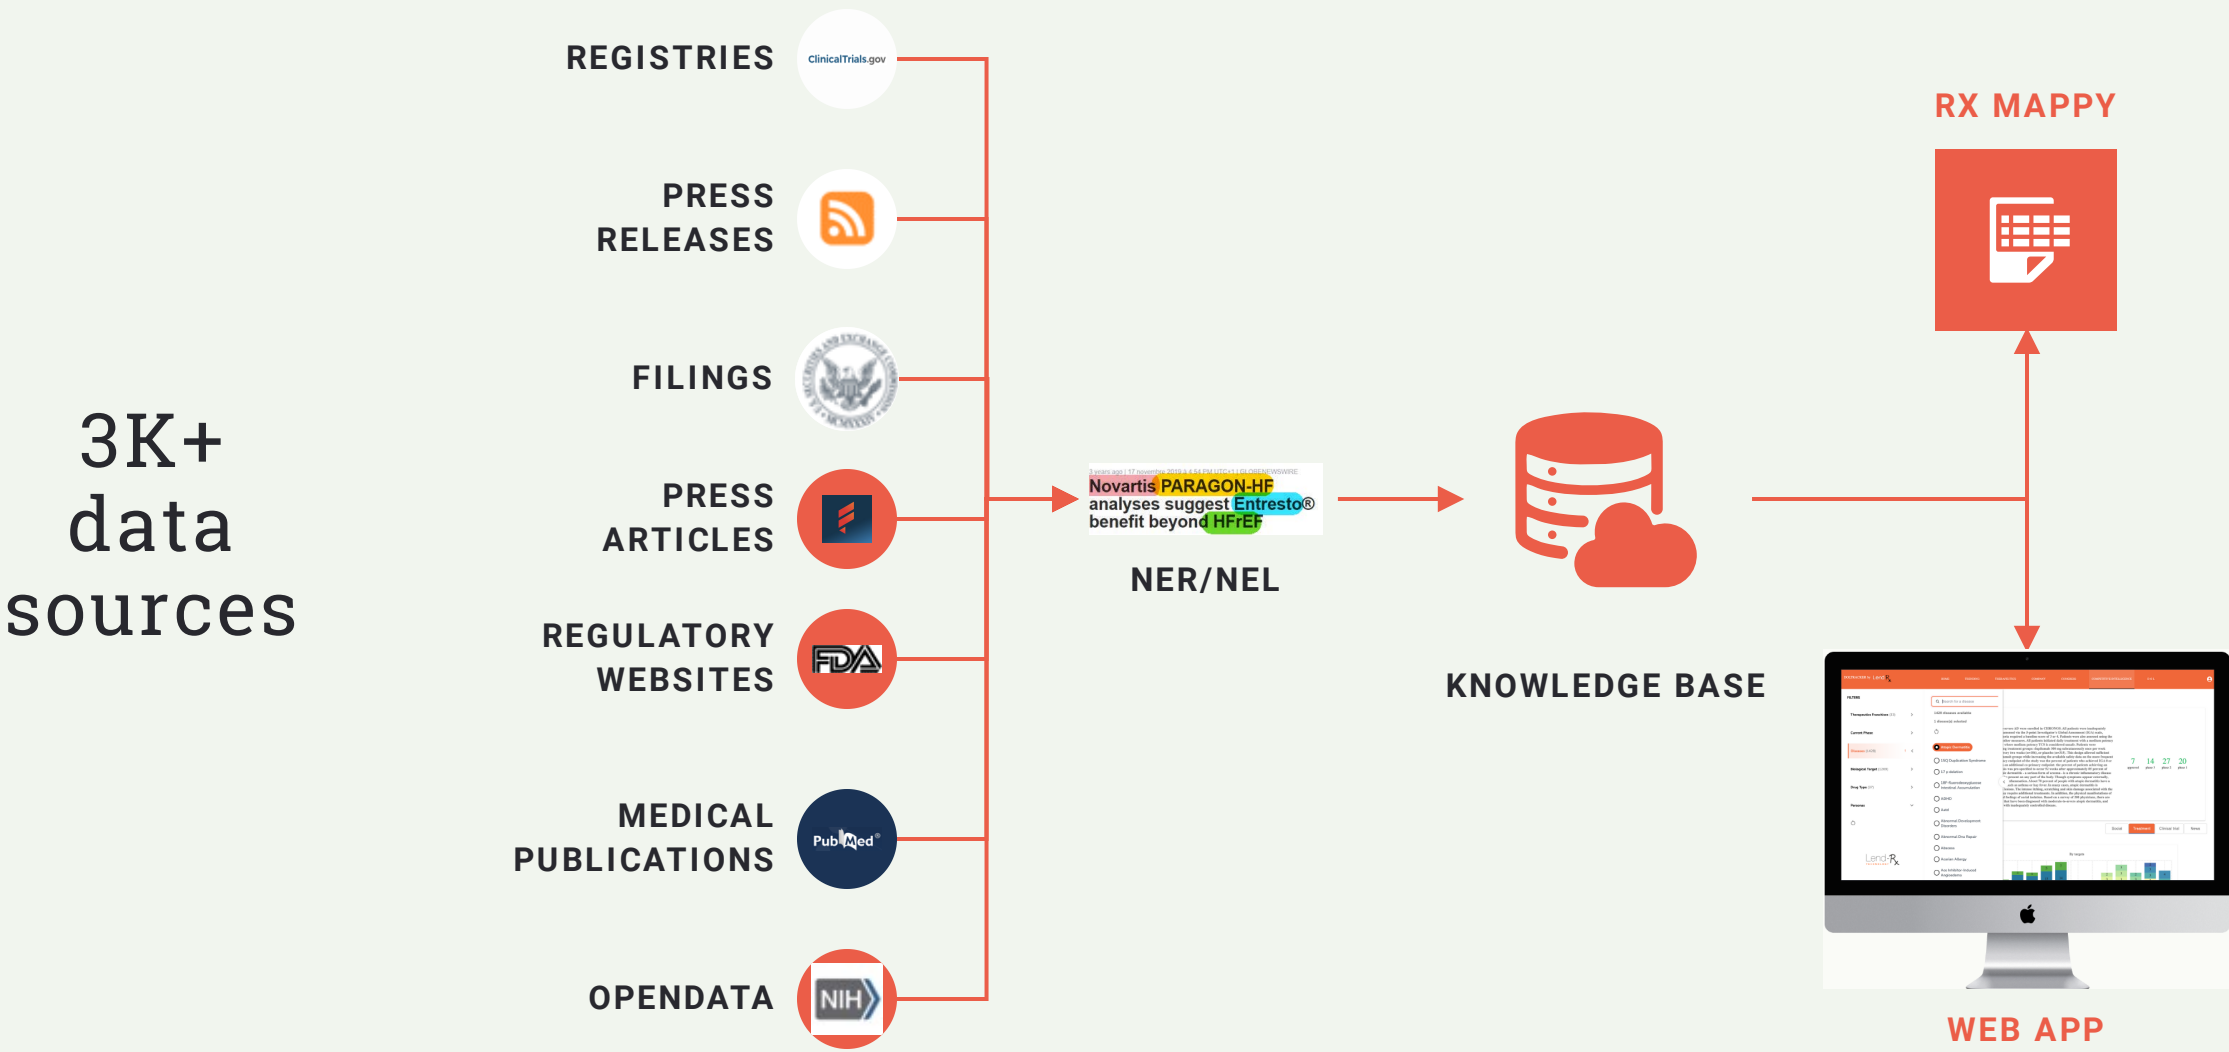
3K+ data sources

REGISTRIES

ClinicalTrials.gov

PRESS RELEASES

FILINGS

PRESS ARTICLES

REGULATORY WEBSITES

FDA

MEDICAL PUBLICATIONS

PubMed

OPENDATA

NIH

Novartis PARAGON-HF analyses suggest Entresto® benefit beyond HFrEF

NER/NEL

KNOWLEDGE BASE

RX MAPPY

WEB APP